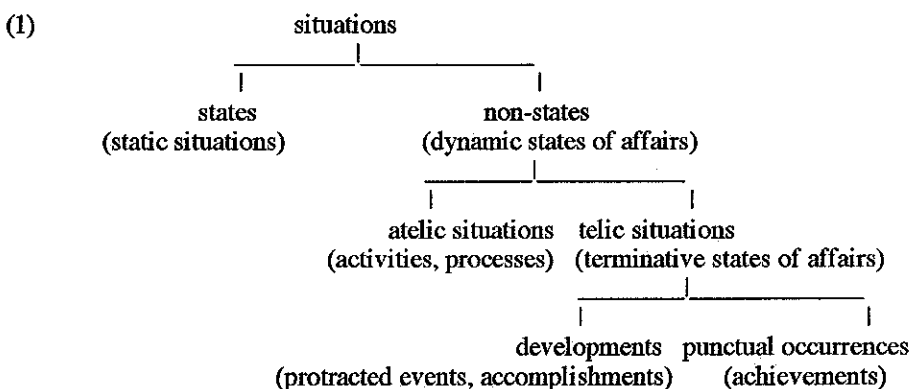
(1) situations

states
(static situations)

non-states
(dynamic states of affairs)

atelic situations
(activities, processes)

telic situations
(terminative states of affairs)

developments
(protracted events, accomplishments)

punctual occurrences
(achievements)